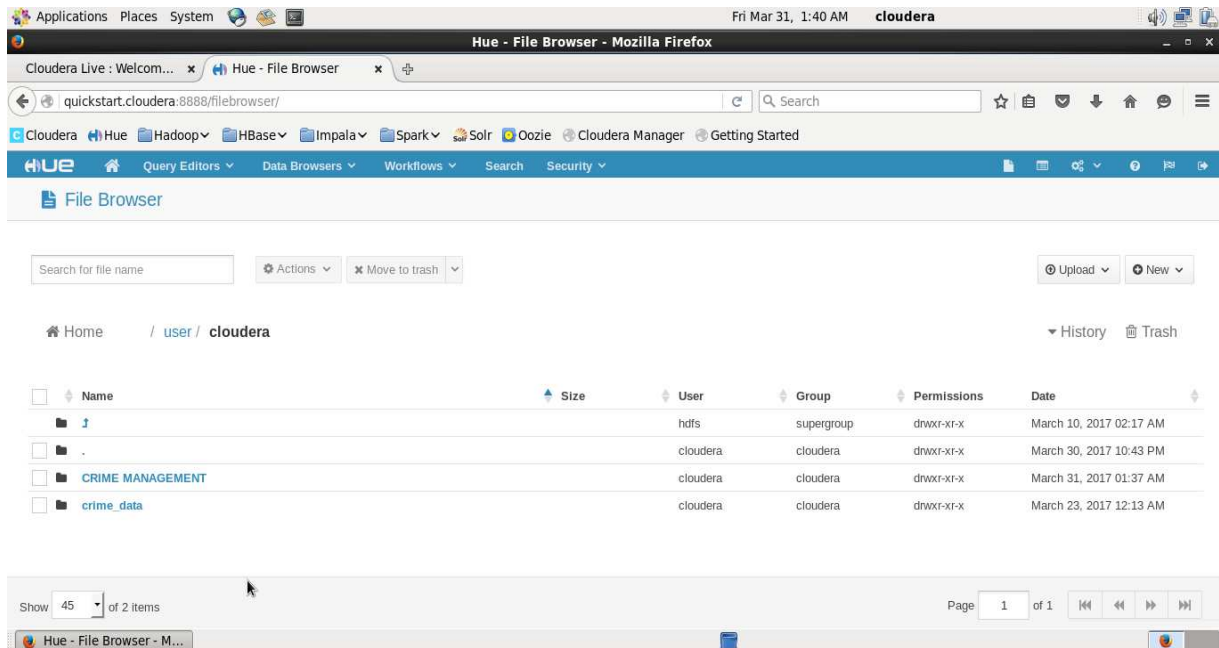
Applications Places System

Fri Mar 31, 1:40 AM cloudera

Hue - File Browser - Mozilla Firefox

Cloudera Live : Welcom... × Hue - File Browser ×

quickstart.cloudera:8888/filebrowser/

Search

Cloudera Hue Hadoop HBase Impala Spark Solr Oozie Cloudera Manager Getting Started

HUE Query Editors Data Browsers Workflows Search Security

File Browser

Search for file name

Actions

Move to trash

Upload

New

Home / user / cloudera

History Trash

| | Name | Size | User | Group | Permissions | Date |
|---|---|---|---|---|---|---|
| | | | hdfs | supergroup | drwxr-xr-x | March 10, 2017 02:17 AM |
| | . | | cloudera | cloudera | drwxr-xr-x | March 30, 2017 10:43 PM |
| | CRIME MANAGEMENT | | cloudera | cloudera | drwxr-xr-x | March 31, 2017 01:37 AM |
| | crime_data | | cloudera | cloudera | drwxr-xr-x | March 23, 2017 12:13 AM |

Show 45 of 2 items

Page 1 of 1

Hue - File Browser - M...